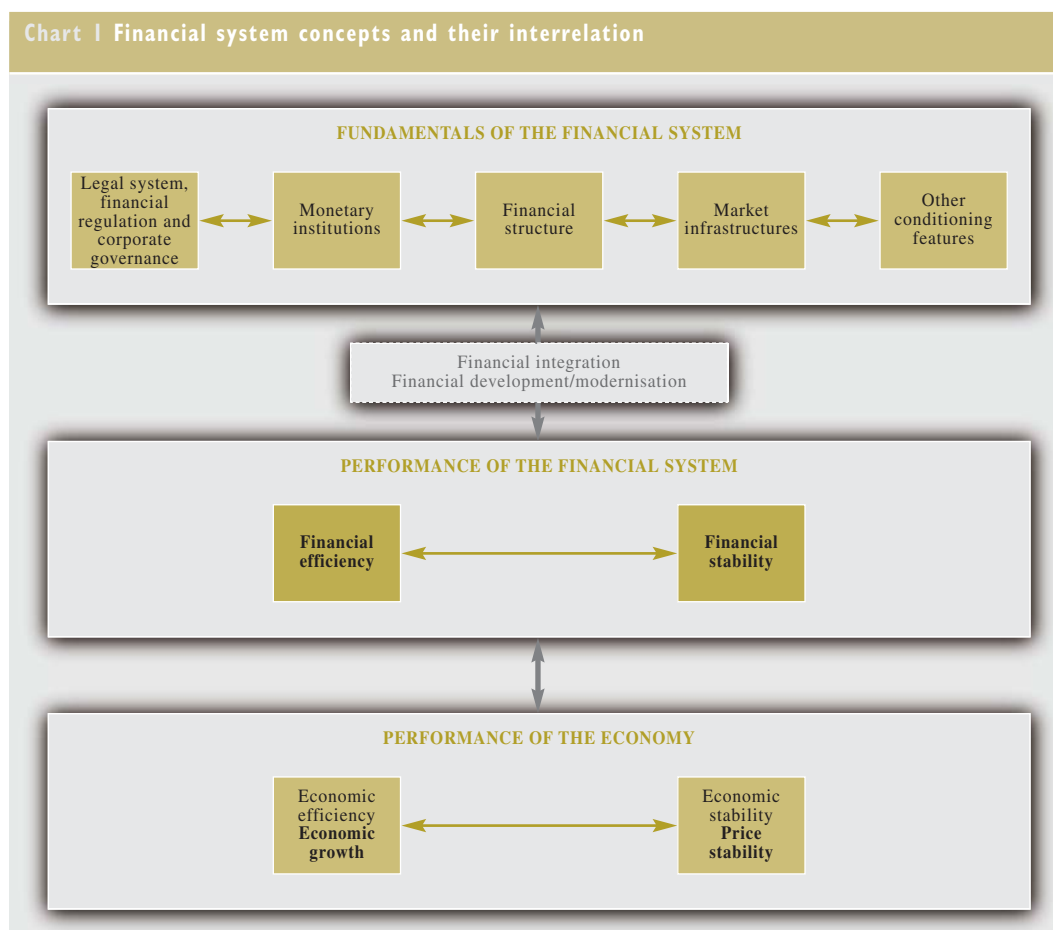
Chart 1 Financial system concepts and their interrelation

FUNDAMENTALS OF THE FINANCIAL SYSTEM

Legal system, financial regulation and corporate governance

Monetary institutions

Financial structure

Market infrastructures

Other conditioning features

Financial integration
Financial development/modernisation

PERFORMANCE OF THE FINANCIAL SYSTEM

Financial efficiency

Financial stability

PERFORMANCE OF THE ECONOMY

Economic efficiency
Economic growth

Economic stability
Price stability